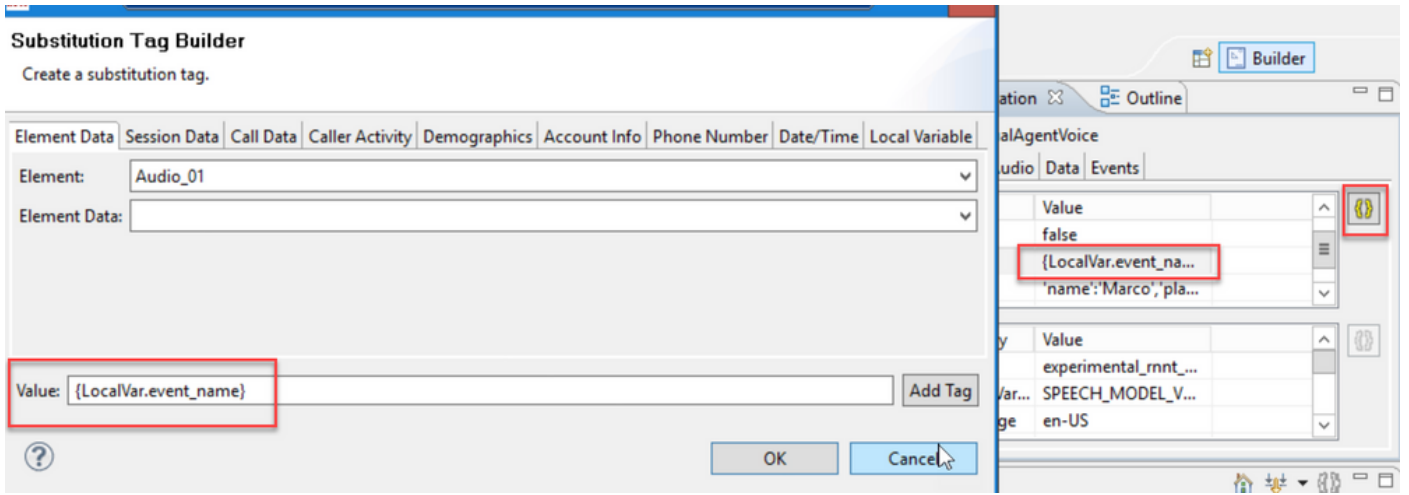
Substitution Tag Builder

Create a substitution tag.

Element Data | Session Data | Call Data | Caller Activity | Demographics | Account Info | Phone Number | Date/Time | Local Variable

Element: Audio_01

Element Data:

Value: {LocalVar.event_name}

Add Tag

?

OK

Cancel

Builder

ation

Outline

alAgentVoice

udio | Data | Events

| Value |
|---|
| false |
| {LocalVar.event_na... |
| 'name':'Marco','pla... |

| y | Value |
|---|---|
| | experimental_rnnt_... |
| Var... | SPEECH_MODEL_V... |
| ge | en-US |